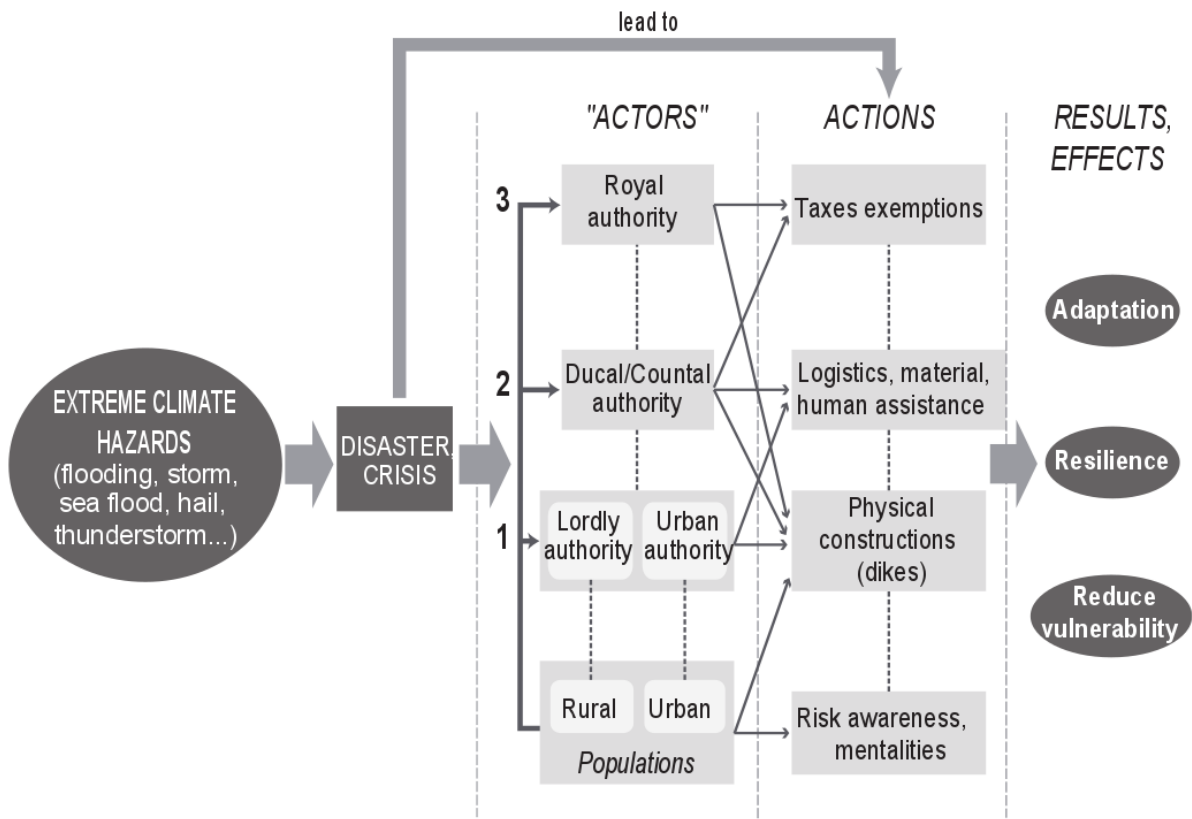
lead to

"ACTORS"

ACTIONS

RESULTS, EFFECTS

EXTREME CLIMATE HAZARDS (flooding, storm, sea flood, hail, thunderstorm...)

DISASTER, CRISIS

3

Royal authority

2

Ducal/Countal authority

1

Lordly authority

Urban authority

Rural

Urban

Populations

Taxes exemptions

Logistics, material, human assistance

Physical constructions (dikes)

Risk awareness, mentalities

Adaptation

Resilience

Reduce vulnerability